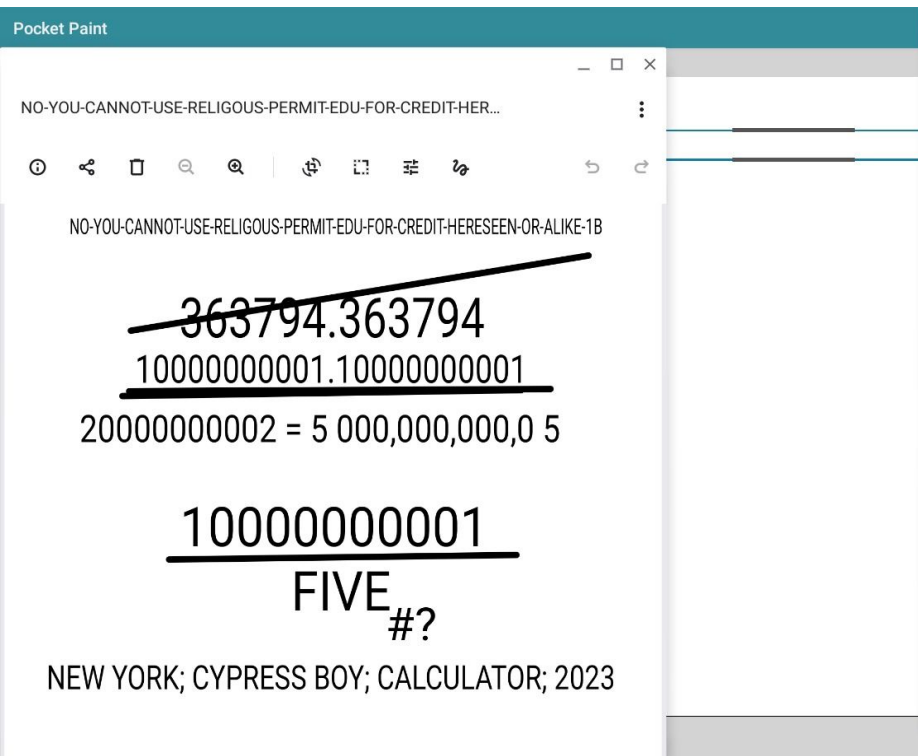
Pocket Paint

NO-YOU-CANNOT-USE-RELIGOUS-PERMIT-EDU-FOR-CREDIT-HER...

NO-YOU-CANNOT-USE-RELIGOUS-PERMIT-EDU-FOR-CREDIT-HERESEEN-OR-ALIKE-1B

363794.363794

10000000001.10000000001

20000000002 = 5 000,000,000,0 5

$\frac{10000000001}{\text{FIVE}_{\#?}}$

NEW YORK; CYPRESS BOY; CALCULATOR; 2023